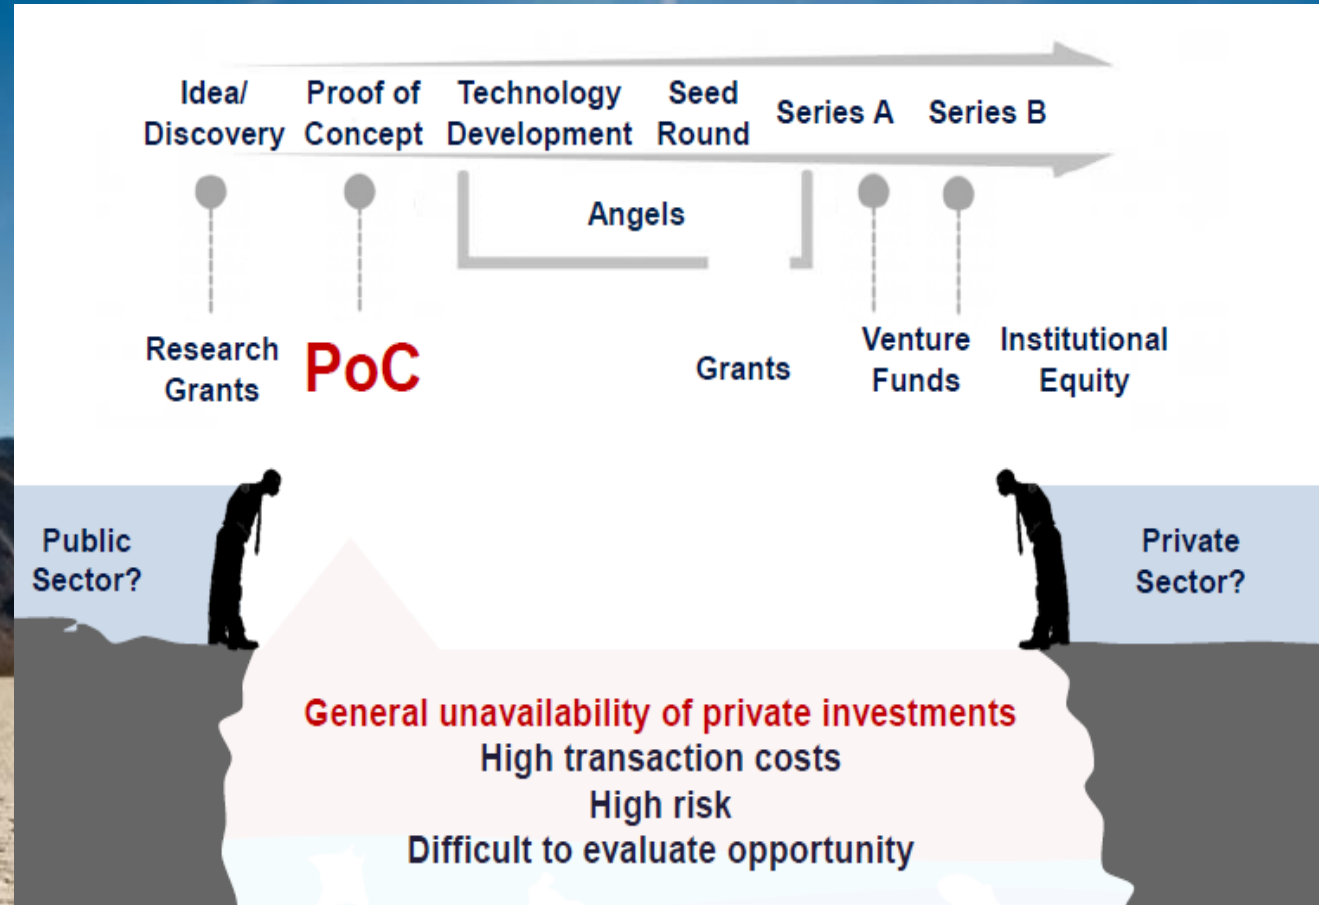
Idea/ Discovery

Proof of Concept

Technology Development

Seed Round

Series A

Series B

Angels

Research Grants

PoC

Grants

Venture Funds

Institutional Equity

Public Sector?

Private Sector?

General unavailability of private investments
High transaction costs
High risk
Difficult to evaluate opportunity